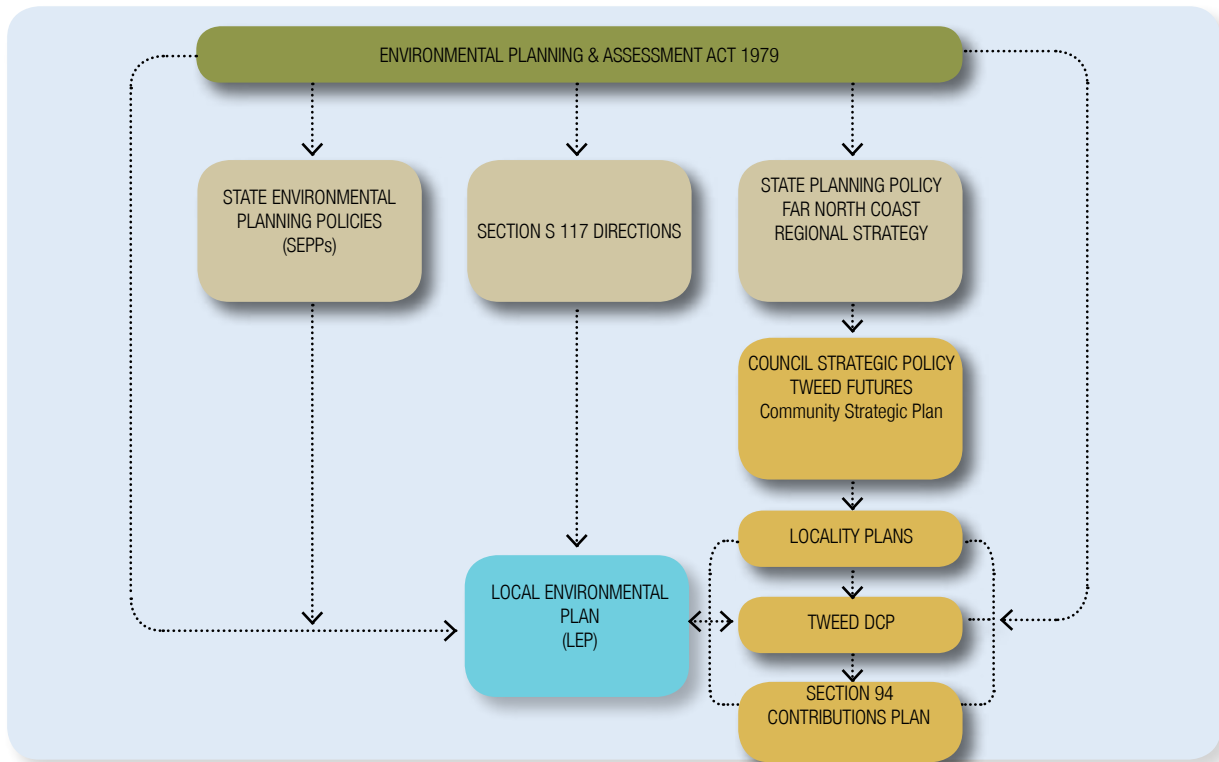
ENVIRONMENTAL PLANNING & ASSESSMENT ACT 1979

STATE ENVIRONMENTAL PLANNING POLICIES (SEPPs)

SECTION S 117 DIRECTIONS

STATE PLANNING POLICY FAR NORTH COAST REGIONAL STRATEGY

COUNCIL STRATEGIC POLICY TWEED FUTURES Community Strategic Plan

LOCALITY PLANS

LOCAL ENVIRONMENTAL PLAN (LEP)

TWEED DCP

SECTION 94 CONTRIBUTIONS PLAN